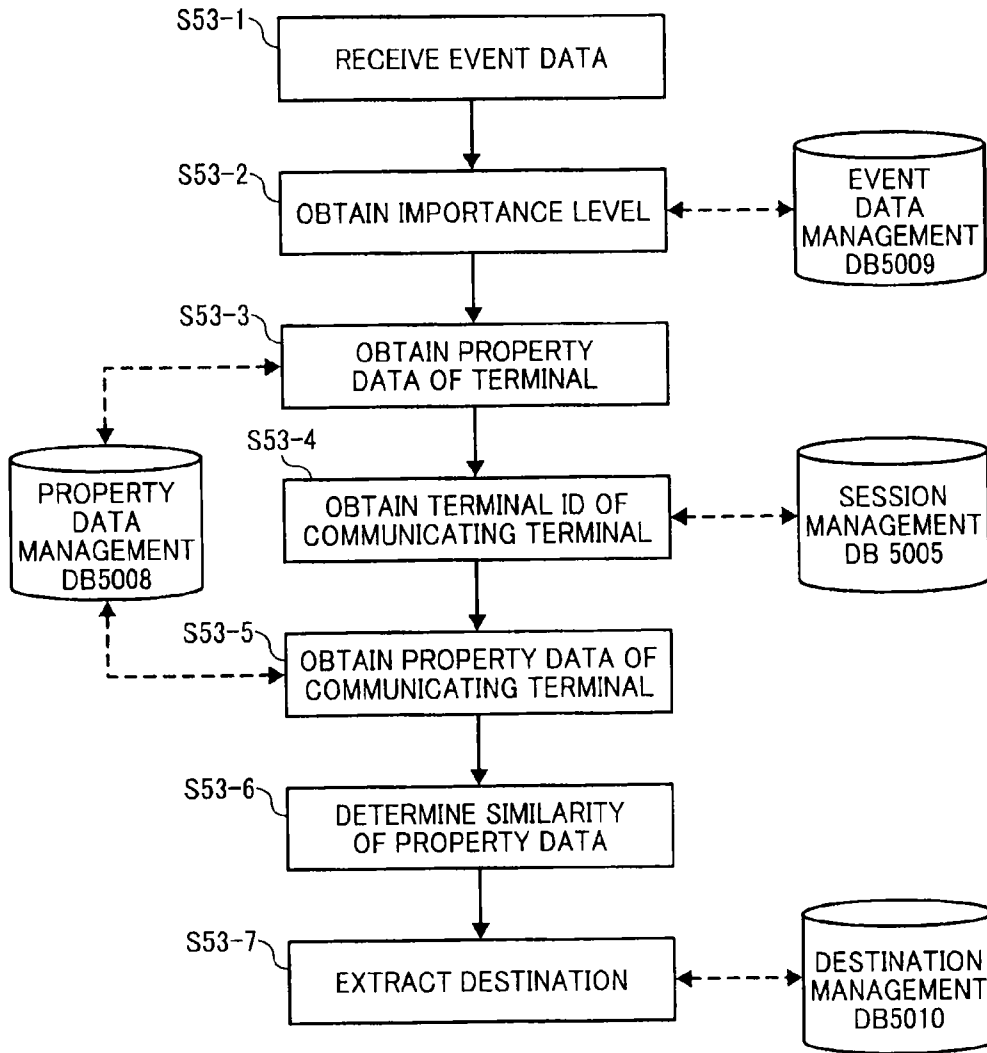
S53-1
RECEIVE EVENT DATA

S53-2
OBTAIN IMPORTANCE LEVEL

EVENT DATA MANAGEMENT DB5009

S53-3
OBTAIN PROPERTY DATA OF TERMINAL

PROPERTY DATA MANAGEMENT DB5008

S53-4
OBTAIN TERMINAL ID OF COMMUNICATING TERMINAL

SESSION MANAGEMENT DB 5005

S53-5
OBTAIN PROPERTY DATA OF COMMUNICATING TERMINAL

S53-6
DETERMINE SIMILARITY OF PROPERTY DATA

S53-7
EXTRACT DESTINATION

DESTINATION MANAGEMENT DB5010